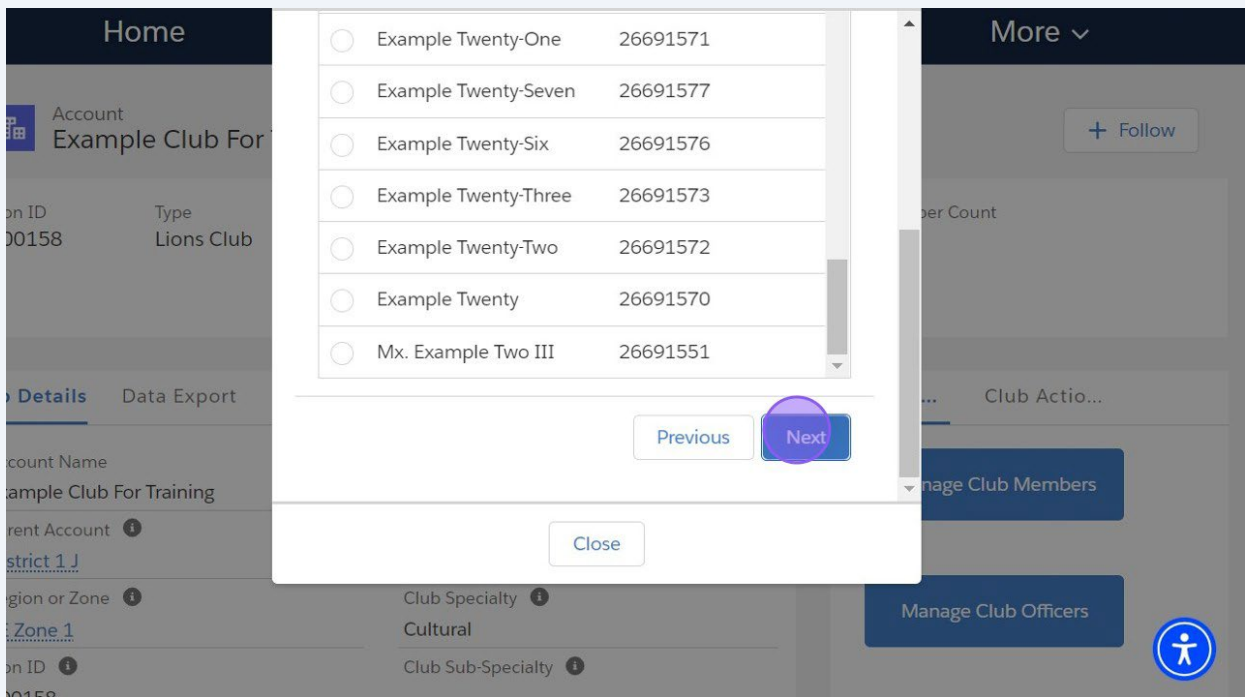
Home

More

Account
Example Club For

+ Follow

on ID
00158

Type
Lions Club

ber Count

| | | |
|---|---|---|
| ○ | Example Twenty-One | 26691571 |
| ○ | Example Twenty-Seven | 26691577 |
| ○ | Example Twenty-Six | 26691576 |
| ○ | Example Twenty-Three | 26691573 |
| ○ | Example Twenty-Two | 26691572 |
| ○ | Example Twenty | 26691570 |
| ○ | Mx. Example Two III | 26691551 |

Previous Next

Close

Details Data Export

Club Actio...

ccount Name
ample Club For Training

rent Account
strict 1 J

gion or Zone
Zone 1

on ID

Club Specialty
Cultural

Club Sub-Specialty

nage Club Members

Manage Club Officers